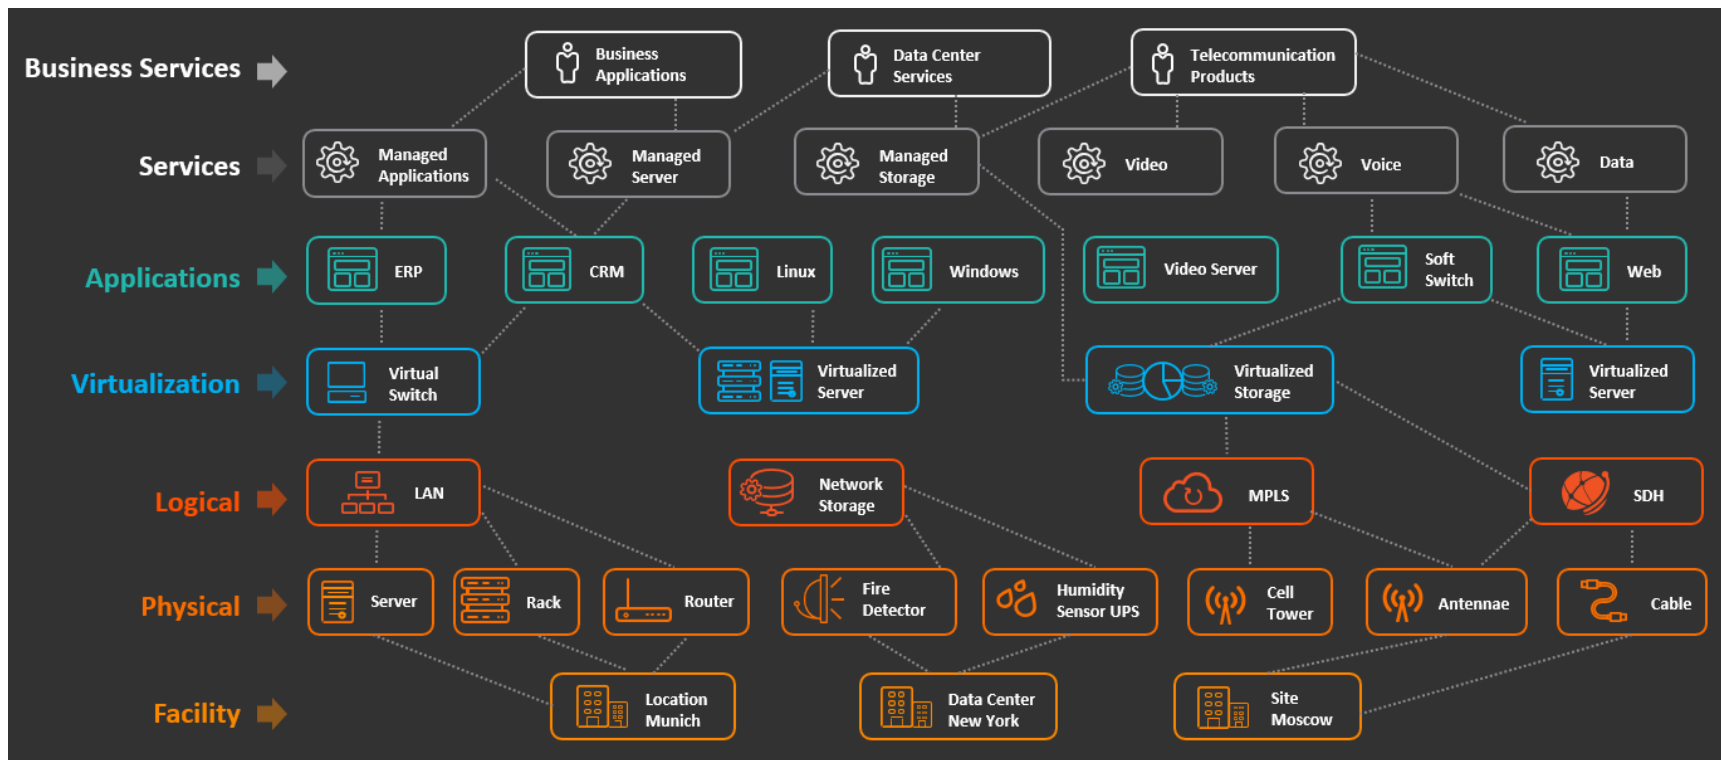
Business Services
Business Applications
Data Center Services
Telecommunication Products

Services
Managed Applications
Managed Server
Managed Storage
Video
Voice
Data

Applications
ERP
CRM
Linux
Windows
Video Server
Soft Switch
Web

Virtualization
Virtual Switch
Virtualized Server
Virtualized Storage
Virtualized Server

Logical
LAN
Network Storage
MPLS
SDH

Physical
Server
Rack
Router
Fire Detector
Humidity Sensor UPS
Cell Tower
Antennae
Cable

Facility
Location Munich
Data Center New York
Site Moscow